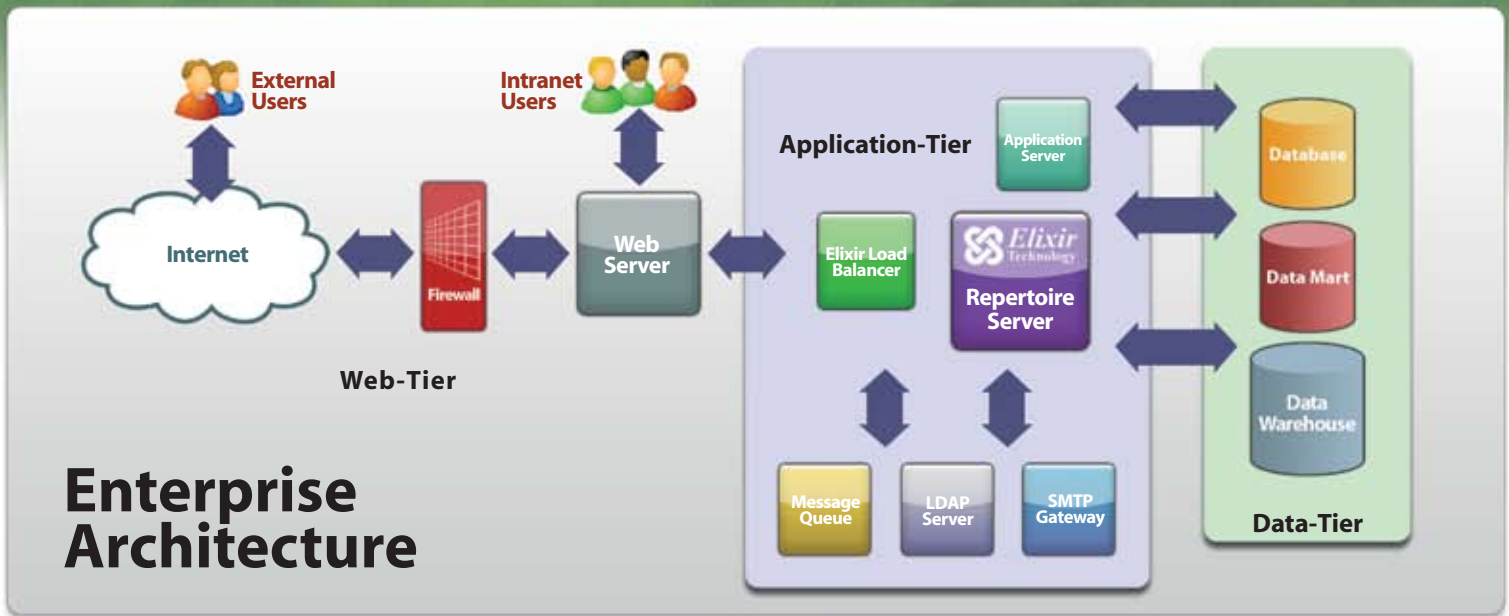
External Users

Intranet Users

Internet

Firewall

Web Server

Web-Tier

Application-Tier

Application Server

Elixir Load Balancer

Elixir Technology

Repertoire Server

Message Queue

LDAP Server

SMTP Gateway

Database

Data Mart

Data Warehouse

Data-Tier

Enterprise Architecture